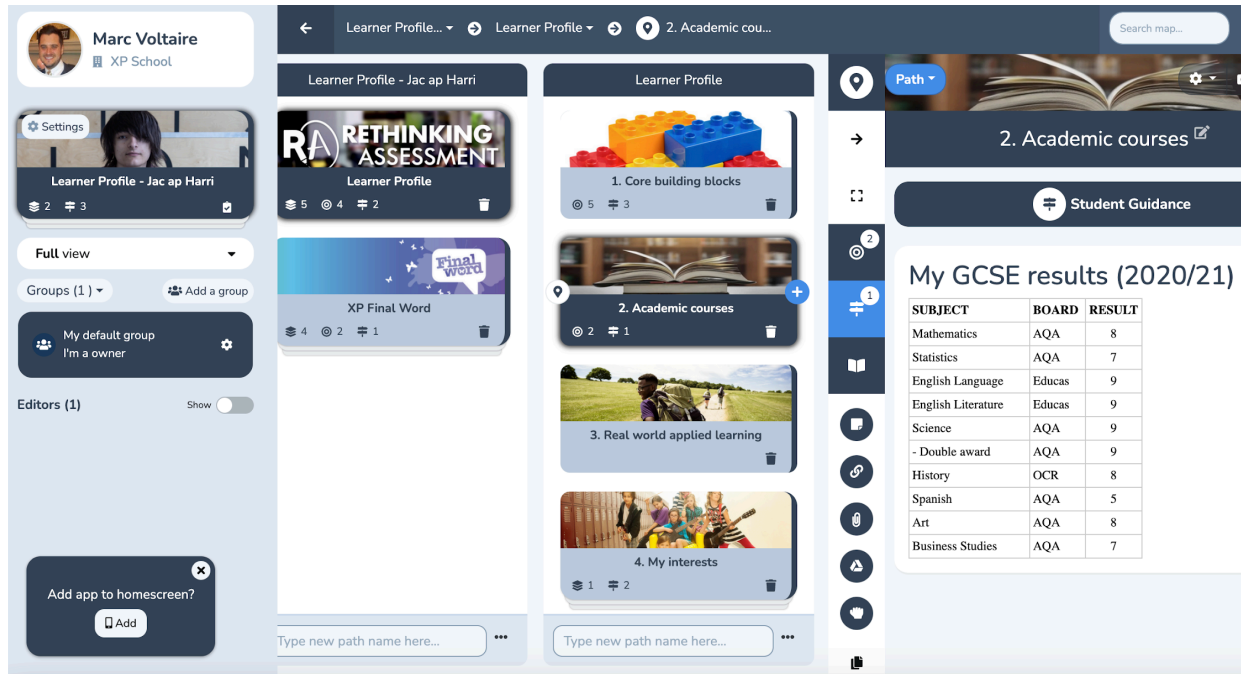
Marc Voltaire
XP School

Settings
Learner Profile - Jac ap Harri
2 3

Full view

Groups (1)
Add a group

My default group
I'm a owner

Editors (1)
Show

Add app to homescreen?
Add

Learner Profile... Learner Profile 2. Academic cou...
Search map...

Learner Profile - Jac ap Harri

RETHINKING ASSESSMENT
Learner Profile
5 4 2

Final word
XP Final Word
4 2 1

Type new path name here...

Learner Profile

1. Core building blocks
5 3

2. Academic courses
2 1

3. Real world applied learning

4. My interests
1 2

Type new path name here...

2
1

Path

2. Academic courses

Student Guidance

My GCSE results (2020/21)

| SUBJECT | BOARD | RESULT |
|---|---|---|
| Mathematics | AQA | 8 |
| Statistics | AQA | 7 |
| English Language | Educas | 9 |
| English Literature | Educas | 9 |
| Science | AQA | 9 |
| - Double award | AQA | 9 |
| History | OCR | 8 |
| Spanish | AQA | 5 |
| Art | AQA | 8 |
| Business Studies | AQA | 7 |